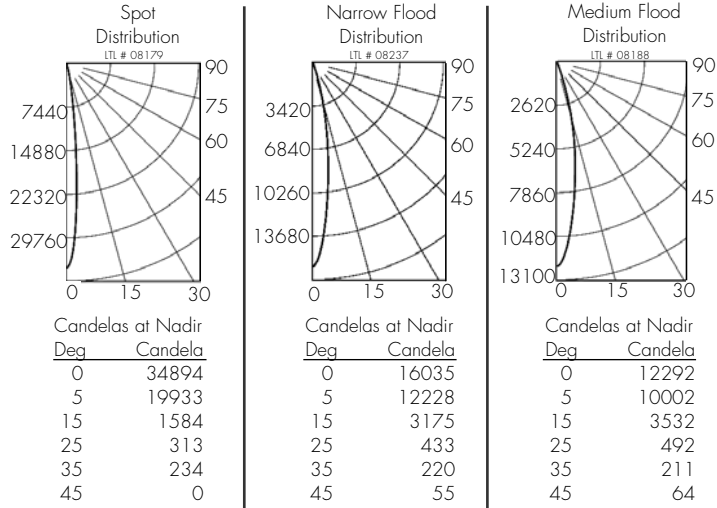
Spot Distribution
LTL # 08179

90
75
60
45
7440
14880
22320
29760
0 15 30

Candelas at Nadir

| Deg | Candela |
|---|---|
| 0 | 34894 |
| 5 | 19933 |
| 15 | 1584 |
| 25 | 313 |
| 35 | 234 |
| 45 | 0 |

Narrow Flood Distribution
LTL # 08237

90
75
60
45
3420
6840
10260
13680
0 15 30

Candelas at Nadir

| Deg | Candela |
|---|---|
| 0 | 16035 |
| 5 | 12228 |
| 15 | 3175 |
| 25 | 433 |
| 35 | 220 |
| 45 | 55 |

Medium Flood Distribution
LTL # 08188

90
75
60
45
2620
5240
7860
10480
13100
0 15 30

Candelas at Nadir

| Deg | Candela |
|---|---|
| 0 | 12292 |
| 5 | 10002 |
| 15 | 3532 |
| 25 | 492 |
| 35 | 211 |
| 45 | 64 |